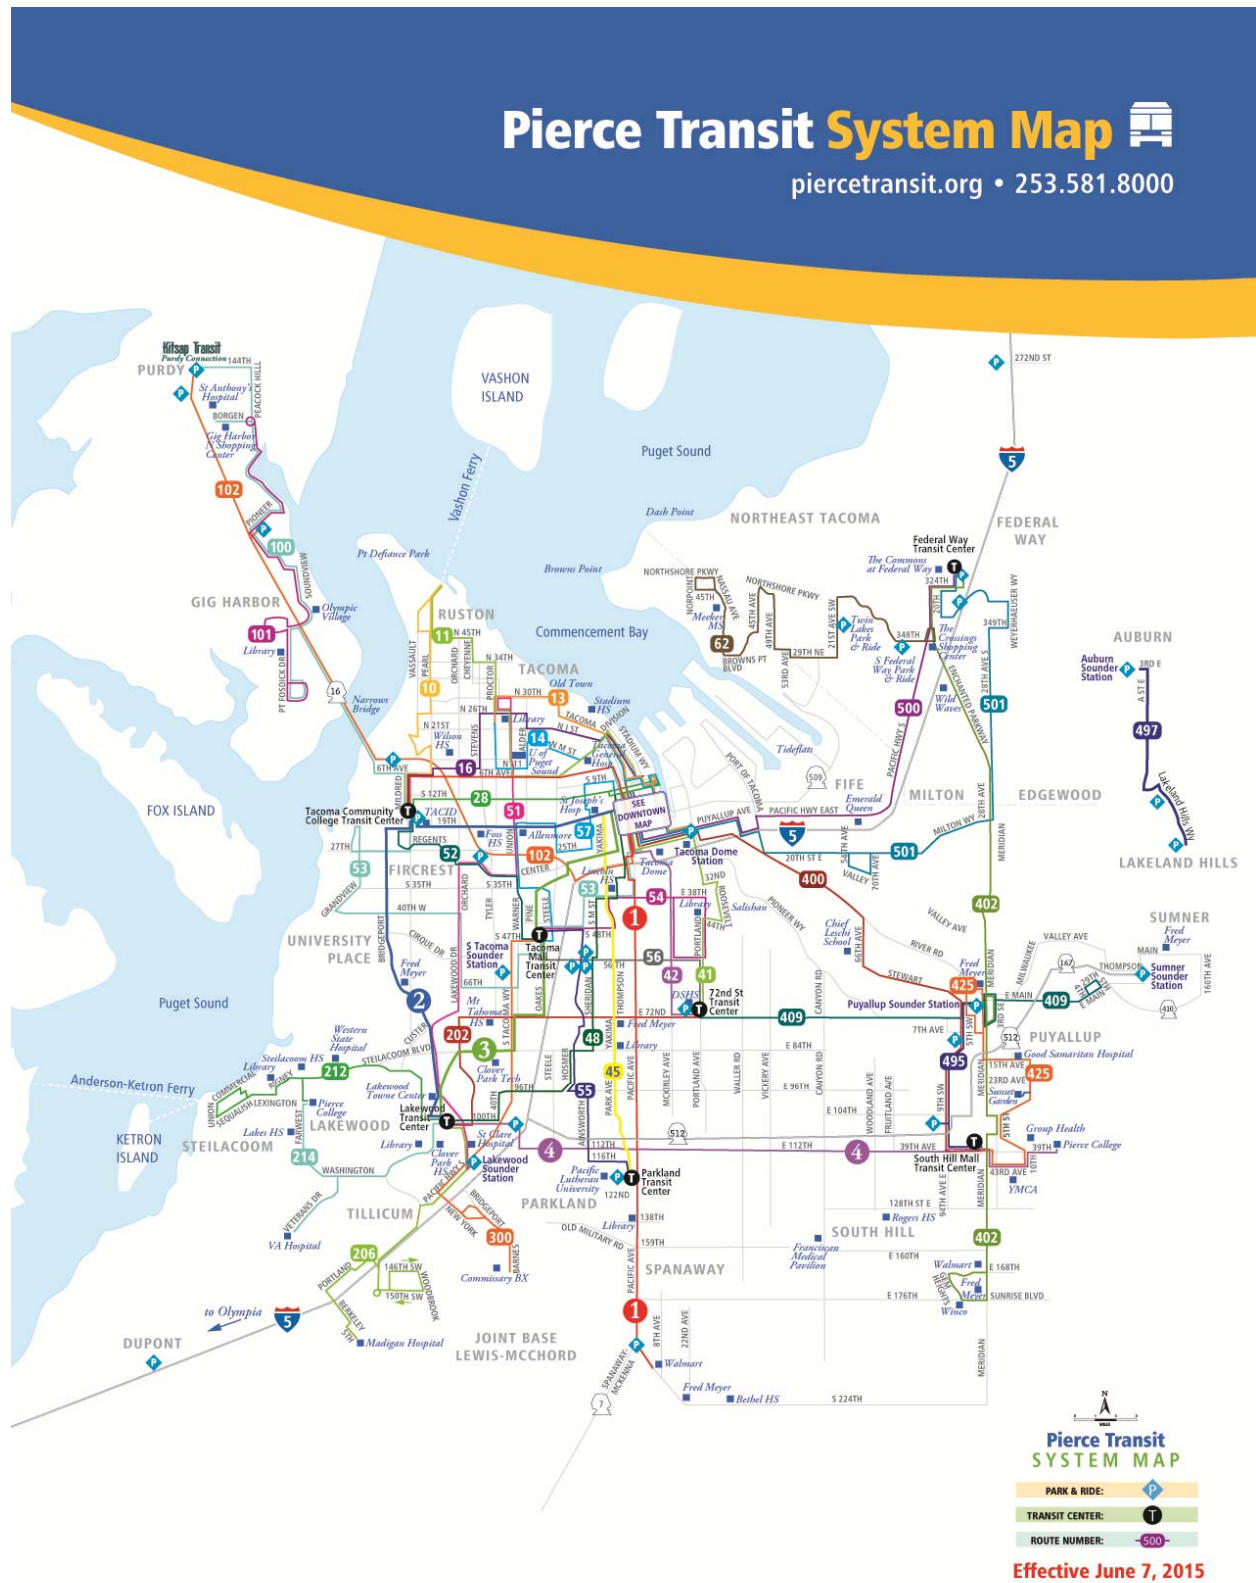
Pierce Transit System Map

piercetransit.org • 253.581.8000

Kitsap Transit
Purdy Connection
144TH
PURDY
St Anthony's Hospital
PEACOCK HILL
BORGEN
Gig Harbor N Shopping Center
102
PIONEER
100
SOUNDVIEW
Olympic Village
GIG HARBOR
101
Library
PT FOSDICK DR
16
Narrows Bridge
FOX ISLAND

VASHON ISLAND
Vashon Ferry
Puget Sound
Pt Defiance Park
Dash Point
NORTHEAST TACOMA
Browns Point
NORTHSHORE PKWY
45TH
NORPOINT
NASSAU AVE
Meeker MS
62
BROWNS PT BLVD
NORTHSHORE PKWY
49TH AVE
45TH AVE
53RD AVE
29TH NE
21ST AVE SW
Twin Lakes Park & Ride
348TH
S Federal Way Park & Ride
Federal Way Transit Center
The Commons at Federal Way
324TH
20TH
The Crossings Shopping Center
349TH
WEYERHAEUSER WY
FEDERAL WAY
272ND ST
5

RUSTON
11
N 45TH
Commencement Bay
N 34TH
TACOMA
Old Town
10
N 30TH
13
Stadium HS
N 26TH
N 21ST
Wilson HS
Library
N ST
TACOMA
DIVISION
14
W M ST
U of Puget Sound
Tacoma General Hosp
STADIUM WY
N 11
16
6TH AVE
6TH AVE
S 9TH
VASSAULT
PEARL
ORCHARD
CHEYENNE
PROCTOR
STEVENS
ALDER
28
S 12TH
19TH
TACID
Tacoma Community College Transit Center
51
St Joseph's Hosp
SEE DOWNTOWN MAP
REGENTS
Foss HS
Allenmore
25TH
27TH
52
102
CENTER
53
FIRCREST
S 35TH
GRANDVIEW
40TH W
S 35TH
53
Lincoln HS
Tacoma Dome
57
MILDRED
UNION
YAKIMA
Tideflats
PORT OF TACOMA
509
FIFE
Emerald Queen
PUYALLUP AVE
PACIFIC HWY EAST
5
Tacoma Dome Station
32ND
E 38TH
Library
44TH
Salishan
54
1
PIONEER WY
20TH ST E
400
VALLEY
54TH AVE
70TH AVE
MILTON
MILTON WY
28TH AVE
501
EDGEWOOD
MERIDIAN
500
Wild Waves
501
28TH AVE S
ENCHANTED PARKWAY
PACIFIC HWY S
AUBURN
Auburn Sounder Station
3RD E
A ST E
497
Lakeland Hills Wy
LAKELAND HILLS

UNIVERSITY PLACE
CIRQUE DR
BRIDGEPORT
Fred Meyer
LAKEWOOD DR
ORCHARD
TYLER
S 47TH
WARNER
PINE
STEELE
S 48TH
S Tacoma Sounder Station
Tacoma Mall Transit Center
S M ST
56TH
56
42
41
72nd St Transit Center
DSHS
PORTLAND
ROOSEVELT
Chief Leschi School
66TH AVE
CANYON RD
VALLEY AVE
RIVER RD
402
STEWART
Fred Meyer
425
Puyallup Sounder Station
E MAIN
409
MILWAUKEE
VALLEY AVE
SUMNER
Fred Meyer
MAIN
THOMPSON
167
Sumner Sounder Station
160TH AVE
410
2
66TH
Mt Tahoma HS
Puget Sound
Western State Hospital
CUSTER
202
STEILACOOM BLVD
3
OAKES
S TACOMA WY
E 72ND
Fred Meyer
409
Library
48
E 84TH
7TH AVE
512
PUYALLUP
Good Samaritan Hospital
495
15TH AVE
23RD AVE
Sunset Gardens
425
Steilacoom HS
Library
COMMERCIAL
RIGNEY
212
Lakewood Towne Center
Pierce College
Lakewood Transit Center
Anderson-Ketron Ferry
SEQUALISH
LEXINGTON
UNION
FARWEST
Lakes HS
LAKEWOOD
Clover Park Tech
96TH
100TH
55
45
HOSMER
STEELE
PARK AVE
PACIFIC AVE
MCKINLEY AVE
PORTLAND AVE
WALLER RD
VICKERY AVE
CANYON RD
E 96TH
E 104TH
WOODLAND AVE
FRUITLAND AVE
9TH SW
5TH SW
3RD SE
KETRON ISLAND
STEILACOOM
214
Library
St Clare Hospital
40TH
Clover Park HS
Lakewood Sounder Station
4
AINSWORTH
112TH
116TH
512
E 112TH
4
39TH AVE
South Hill Mall Transit Center
Group Health
39TH
Pierce College
43RD AVE
YMCA
5TH ST
10TH
WASHINGTON
TILLICUM
PACIFIC HWY S
Pacific Lutheran University
Parkland Transit Center
122ND
PARKLAND
NEW YORK
BRIDGEPORT
300
BARNES
OLD MILITARY RD
Library
138TH
159TH
SPANAWAY
128TH ST E
Rogers HS
SOUTH HILL
94TH AVE E
Franciscan Medical Pavilion
E 160TH
Walmart
E 168TH
Fred Meyer
Winco
SUNRISE BLVD
E 176TH
GEM HEIGHTS
402
VETERANS DR
VA Hospital
206
PORTLAND
146TH SW
150TH SW
WOODBROOK
Commissary BX
BERKELEY
5TH
Madigan Hospital
to Olympia
5
DUPONT
JOINT BASE LEWIS-MCCHORD
1
PACIFIC AVE
8TH AVE
22ND AVE
Walmart
SPANAWAY MCKENNA
7
Fred Meyer
Bethel HS
S 224TH
MERIDIAN

Pierce Transit SYSTEM MAP
PARK & RIDE:
TRANSIT CENTER:
ROUTE NUMBER: 500
Effective June 7, 2015